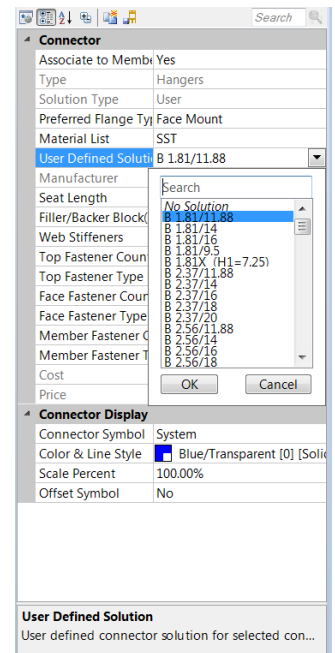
Search

Connector

| | |
|---|---|
| Associate to Membe | Yes |
| Type | Hangers |
| Solution Type | User |
| Preferred Flange Typ | Face Mount |
| Material List | SST |
| User Defined Soluti | B 1.81/11.88 |
| Manufacturer | |
| Seat Length | |
| Filler/Backer Block( | |
| Web Stiffeners | |
| Top Fastener Coun | |
| Top Fastener Type | |
| Face Fastener Cour | |
| Face Fastener Type | |
| Member Fastener C | |
| Member Fastener T | |
| Cost | |
| Price | |

Search

No Solution
B 1.81/11.88
B 1.81/14
B 1.81/16
B 1.81/9.5
B 1.81X (H1=7.25)
B 2.37/11.88
B 2.37/14
B 2.37/16
B 2.37/18
B 2.37/20
B 2.56/11.88
B 2.56/14
B 2.56/16
B 2.56/18

OK Cancel

Connector Display

| | |
|---|---|
| Connector Symbol | System |
| Color & Line Style | Blue/Transparent [0] [Solic |
| Scale Percent | 100.00% |
| Offset Symbol | No |

User Defined Solution
User defined connector solution for selected con...